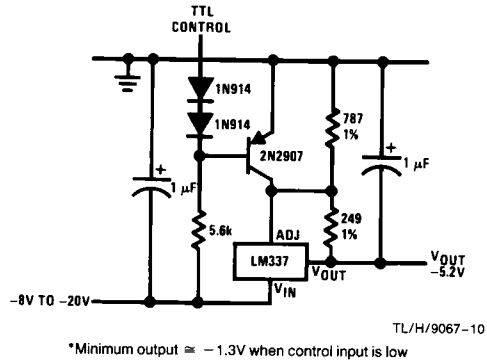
TTL CONTROL

1N914

1N914

2N2907

787 1%

+

1 μF

+

1 μF

5.6k

ADJ

249 1%

LM337

$V_{OUT}$

$V_{OUT}$ −5.2V

−8V TO −20V

$V_{IN}$

TL/H/9067–10

*Minimum output ≅ − 1.3V when control input is low